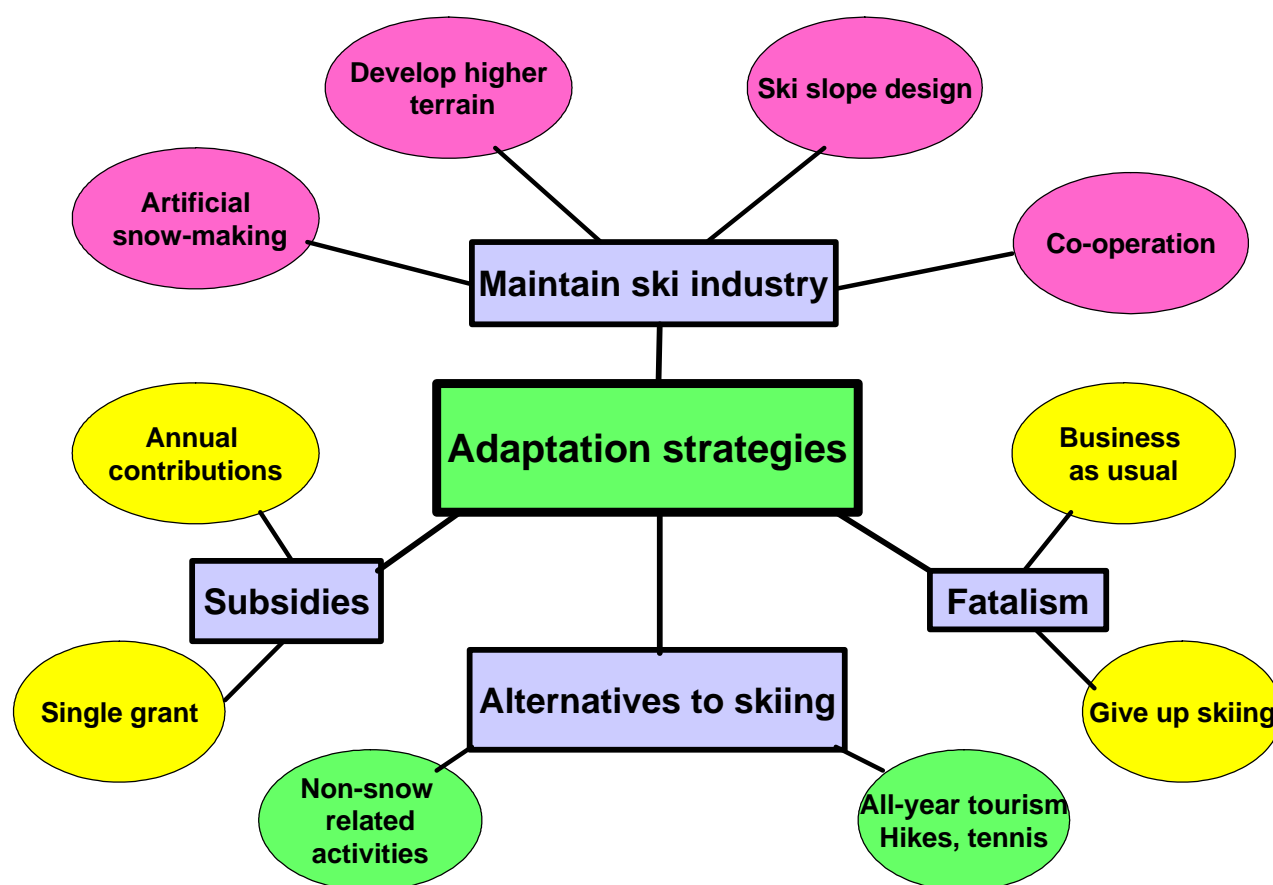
Develop higher terrain

Ski slope design

Artificial snow-making

Co-operation

Maintain ski industry

Adaptation strategies

Annual contributions

Business as usual

Subsidies

Fatalism

Single grant

Alternatives to skiing

Give up skiing

Non-snow related activities

All-year tourism Hikes, tennis